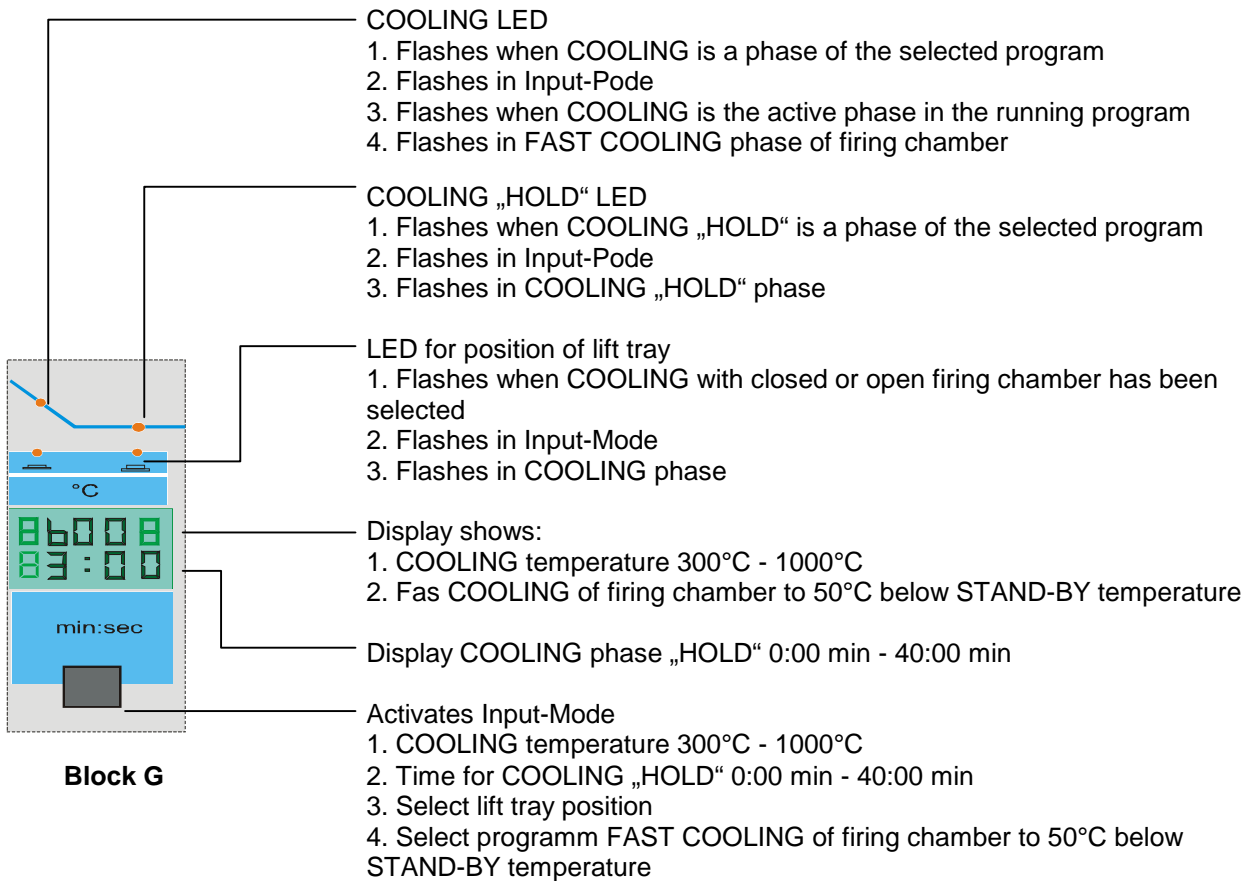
COOLING LED
1. Flashes when COOLING is a phase of the selected program
2. Flashes in Input-Pode
3. Flashes when COOLING is the active phase in the running program
4. Flashes in FAST COOLING phase of firing chamber

COOLING „HOLD“ LED
1. Flashes when COOLING „HOLD“ is a phase of the selected program
2. Flashes in Input-Pode
3. Flashes in COOLING „HOLD“ phase

LED for position of lift tray
1. Flashes when COOLING with closed or open firing chamber has been selected
2. Flashes in Input-Mode
3. Flashes in COOLING phase

°C

8b08
83:00

min:sec

Display shows:
1. COOLING temperature 300°C - 1000°C
2. Fas COOLING of firing chamber to 50°C below STAND-BY temperature

Display COOLING phase „HOLD“ 0:00 min - 40:00 min

Activates Input-Mode
1. COOLING temperature 300°C - 1000°C
2. Time for COOLING „HOLD“ 0:00 min - 40:00 min
3. Select lift tray position
4. Select programm FAST COOLING of firing chamber to 50°C below STAND-BY temperature

Block G